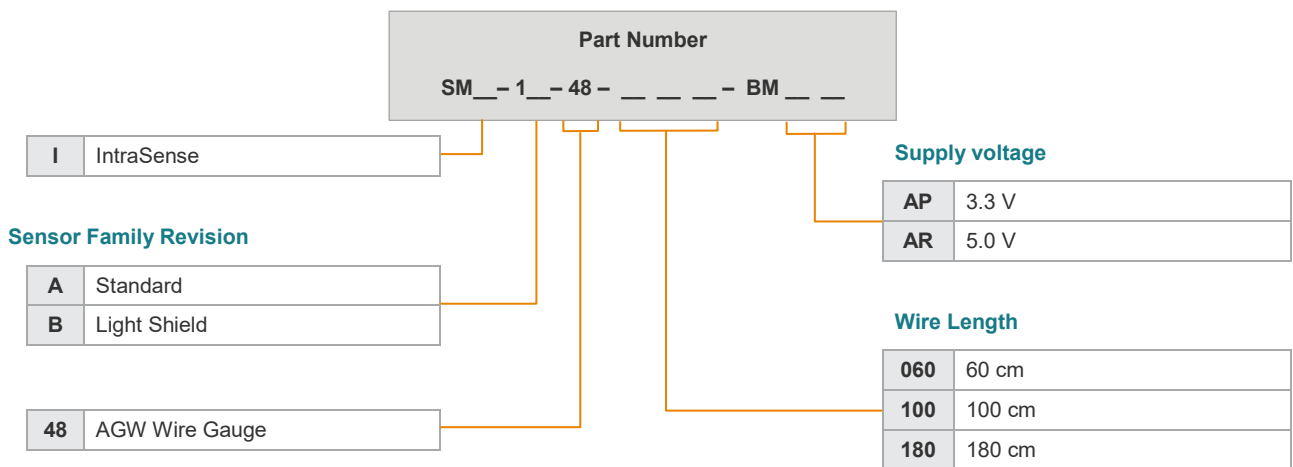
Part Number

SM__– 1__– 48 – __ __ __ – BM __ __

| I | IntraSense |
|---|---|

Sensor Family Revision

| A | Standard |
|---|---|
| B | Light Shield |

| 48 | AGW Wire Gauge |
|---|---|

Supply voltage

| AP | 3.3 V |
|---|---|
| AR | 5.0 V |

Wire Length

| 060 | 60 cm |
|---|---|
| 100 | 100 cm |
| 180 | 180 cm |